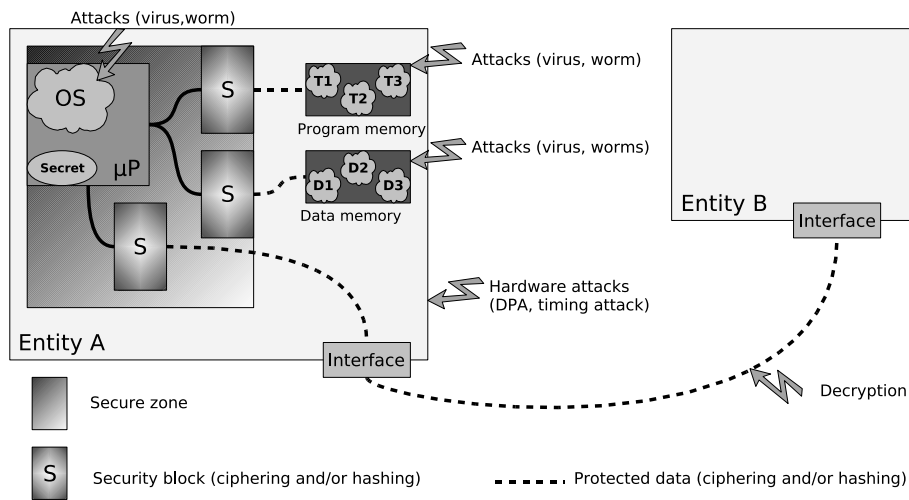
Attacks (virus,worm)

OS

S

T1

T3

T2

Program memory

Attacks (virus, worm)

Secret

µP

S

D2

D1

D3

Data memory

Attacks (virus, worms)

S

Entity B

Interface

Hardware attacks
(DPA, timing attack)

Entity A

Interface

Secure zone

Decryption

S

Security block (ciphering and/or hashing)

Protected data (ciphering and/or hashing)